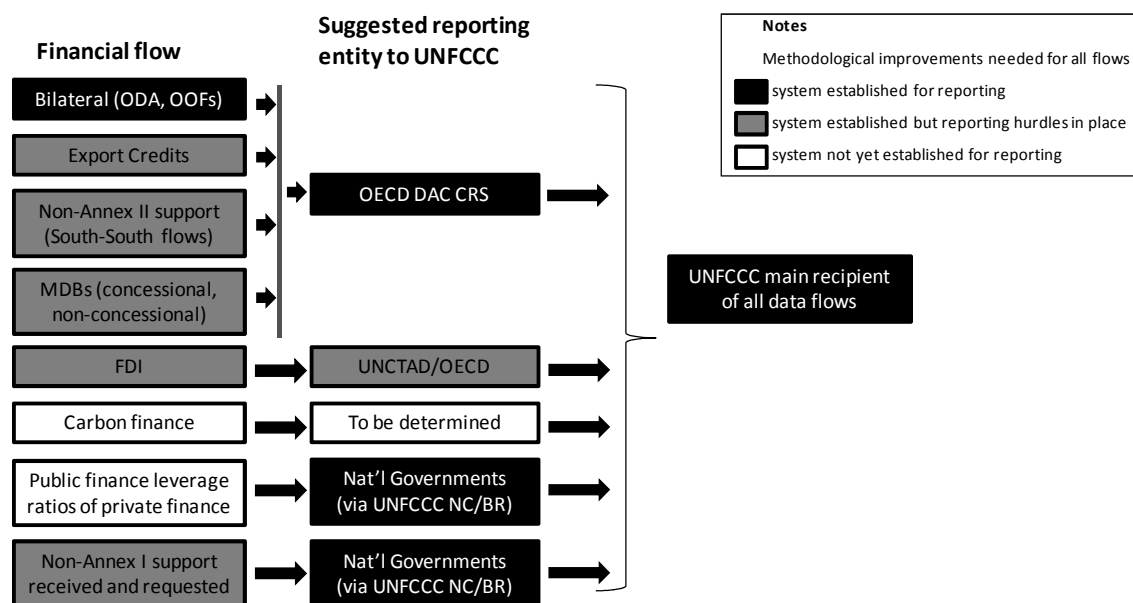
Financial flow

Suggested reporting entity to UNFCCC

Notes

Methodological improvements needed for all flows

system established for reporting

system established but reporting hurdles in place

system not yet established for reporting

Bilateral (ODA, OOFs)

Export Credits

Non-Annex II support (South-South flows)

MDBs (concessional, non-concessional)

OECD DAC CRS

UNFCCC main recipient of all data flows

FDI

UNCTAD/OECD

Carbon finance

To be determined

Public finance leverage ratios of private finance

Nat'l Governments (via UNFCCC NC/BR)

Non-Annex I support received and requested

Nat'l Governments (via UNFCCC NC/BR)